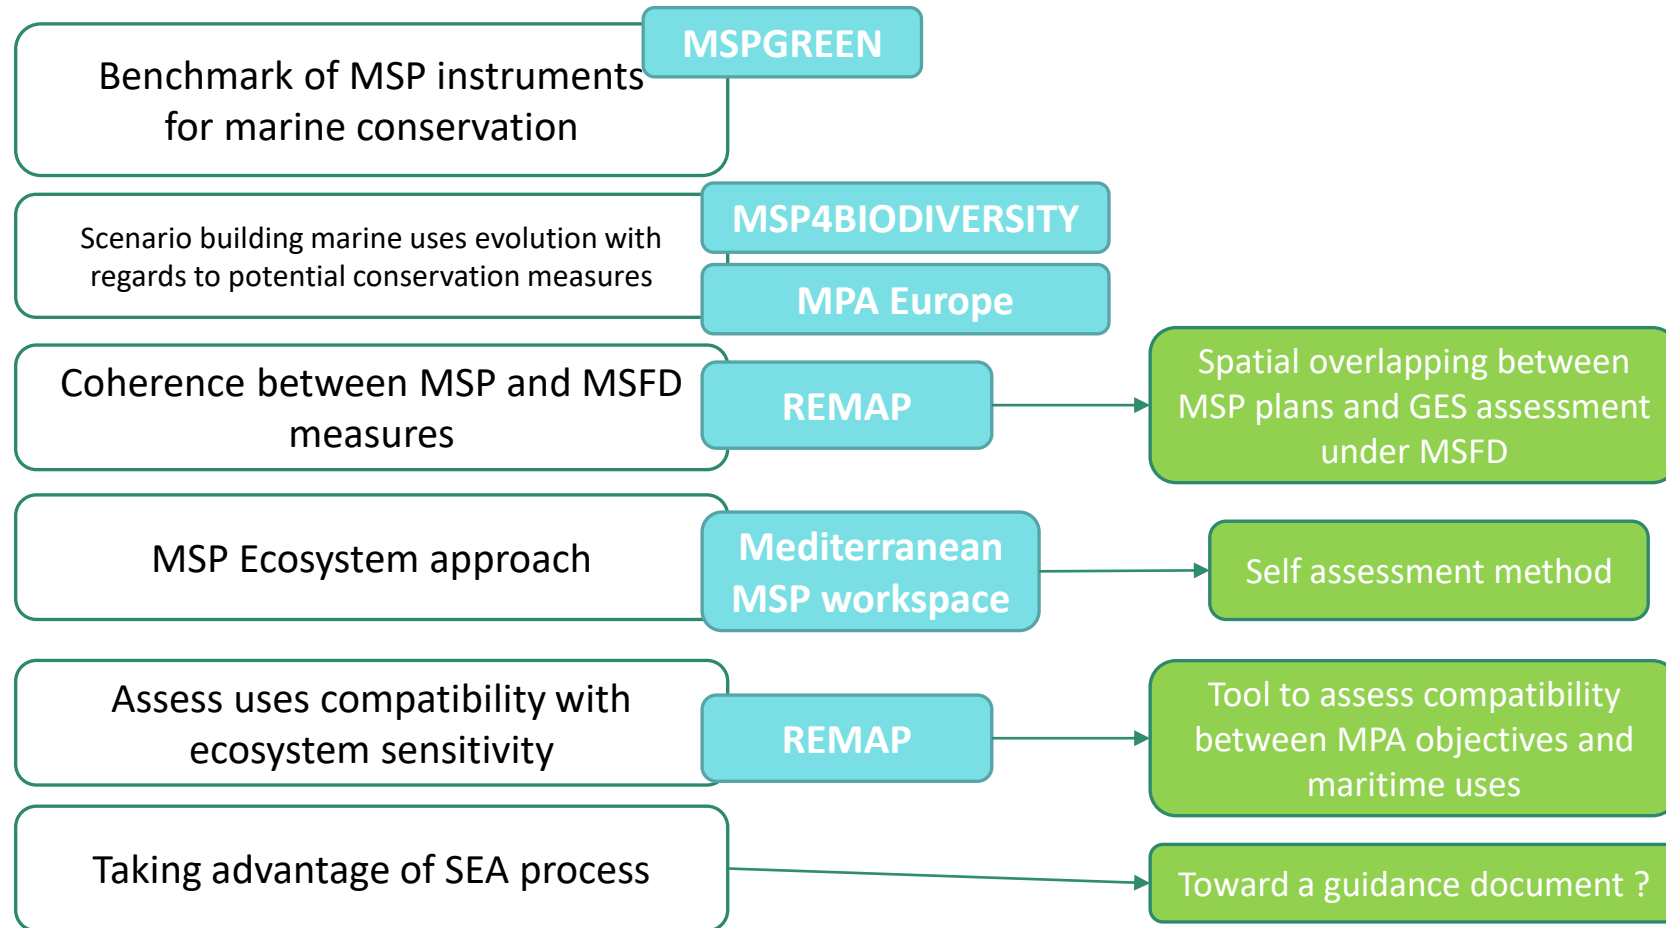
Benchmark of MSP instruments for marine conservation

MSPGREEN

Scenario building marine uses evolution with regards to potential conservation measures

MSP4BIODIVERSITY

MPA Europe

Coherence between MSP and MSFD measures

REMAP

Spatial overlapping between MSP plans and GES assessment under MSFD

MSP Ecosystem approach

Mediterranean MSP workspace

Self assessment method

Assess uses compatibility with ecosystem sensitivity

REMAP

Tool to assess compatibility between MPA objectives and maritime uses

Taking advantage of SEA process

Toward a guidance document ?